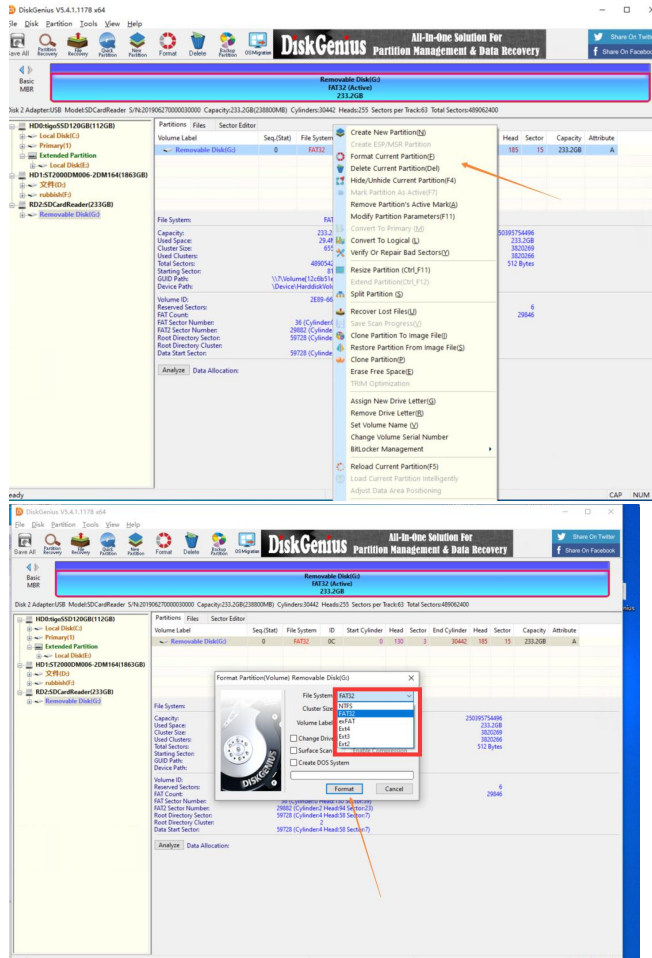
DiskGenius V5.4.1.1178 x64

File Disk Partition Tools View Help

Save All Partition Recovery Quick Partition New Partition Format Delete Backup Partition OS Migration

DiskGenius All-In-One Solution For Partition Management & Data Recovery

Share On Twitter Share On Facebook

Basic MBR

Removable Disk(G:)
FAT32 (Active)
233.2GB

Disk 2 Adapter:USB Model:SDCardReader S/N:201906270000030000 Capacity:233.2GB(238800MB) Cylinders:30442 Heads:255 Sectors per Track:63 Total Sectors:489062400

HD0:tigoSSD120GB(112GB)
Local Disk(C:)
Primary(1)
Extended Partition
Local Disk(E:)
HD1:ST2000DM006-2DM164(1863GB)
文件(D:)
rubbish(F:)
RD2:SDCardReader(233GB)
Removable Disk(G:)

Partitions Files Sector Editor

| Volume Label | Seq.(Stat) | File System | Head | Sector | Capacity | Attribute |
|---|---|---|---|---|---|---|
| Removable Disk(G:) | 0 | FAT32 | 185 | 15 | 233.2GB | A |

File System: FAT
Capacity: 233.2
Used Space: 29.4
Cluster Size: 655
Used Clusters:
Total Sectors: 4890542
Starting Sector: 81
GUID Path: \\?\Volume{12c6b51e
Device Path: \Device\HarddiskVol

250395754496
233.2GB
3820269
3820266
512 Bytes

Volume ID: 2E89-66
Reserved Sectors:
FAT Count:
FAT Sector Number: 36 (Cylinder
FAT2 Sector Number: 29882 (Cylinde
Root Directory Sector: 59728 (Cylinde
Root Directory Cluster:
Data Start Sector: 59728 (Cylinde

6
29846

Analyze Data Allocation:

Create New Partition(N)
Create ESP/MSR Partition
Format Current Partition(F)
Delete Current Partition(Del)
Hide/Unhide Current Partition(F4)
Mark Partition As Active(F7)
Remove Partition's Active Mark(A)
Modify Partition Parameters(F11)
Convert To Primary (M)
Convert To Logical (L)
Verify Or Repair Bad Sectors(Y)
Resize Partition (Ctrl_F11)
Extend Partition(Ctrl_F12)
Split Partition (S)
Recover Lost Files(U)
Save Scan Progress(V)
Clone Partition To Image File(I)
Restore Partition From Image File(S)
Clone Partition(P)
Erase Free Space(E)
TRIM Optimization
Assign New Drive Letter(G)
Remove Drive Letter(R)
Set Volume Name (V)
Change Volume Serial Number
BitLocker Management
Reload Current Partition(F5)
Load Current Partition Intelligently
Adjust Data Area Positioning

eady CAP NUM

DiskGenius V5.4.1.1178 x64

File Disk Partition Tools View Help

Save All Partition Recovery Quick Partition New Partition Format Delete Backup Partition OS Migration

DiskGenius All-In-One Solution For Partition Management & Data Recovery

Share On Twitter Share On Facebook

Basic MBR

Removable Disk(G:)
FAT32 (Active)
233.2GB

Disk 2 Adapter:USB Model:SDCardReader S/N:201906270000030000 Capacity:233.2GB(238800MB) Cylinders:30442 Heads:255 Sectors per Track:63 Total Sectors:489062400

HD0:tigoSSD120GB(112GB)
Local Disk(C:)
Primary(1)
Extended Partition
Local Disk(E:)
HD1:ST2000DM006-2DM164(1863GB)
文件(D:)
rubbish(F:)
RD2:SDCardReader(233GB)
Removable Disk(G:)

Partitions Files Sector Editor

| Volume Label | Seq.(Stat) | File System | ID | Start Cylinder | Head | Sector | End Cylinder | Head | Sector | Capacity | Attribute |
|---|---|---|---|---|---|---|---|---|---|---|---|
| Removable Disk(G:) | 0 | FAT32 | 0C | 0 | 130 | 3 | 30442 | 185 | 15 | 233.2GB | A |

Format Partition(Volume) Removable Disk(G:)
File System: FAT32
NTFS
FAT32
exFAT
Ext4
Ext3
Ext2
Cluster Size
Volume Label
Change Drive
Surface Scan
Create DOS System
Format Cancel

File System:
Capacity:
Used Space:
Cluster Size:
Used Clusters:
Total Sectors:
Starting Sector:
GUID Path:
Device Path:

250395754496
233.2GB
3820269
3820266
512 Bytes

Volume ID:
Reserved Sectors:
FAT Count:
FAT Sector Number:
FAT2 Sector Number: 29882 (Cylinder:2 Head:94 Sector:23)
Root Directory Sector: 59728 (Cylinder:4 Head:58 Sector:7)
Root Directory Cluster: 2
Data Start Sector: 59728 (Cylinder:4 Head:58 Sector:7)

6
29846

Analyze Data Allocation: